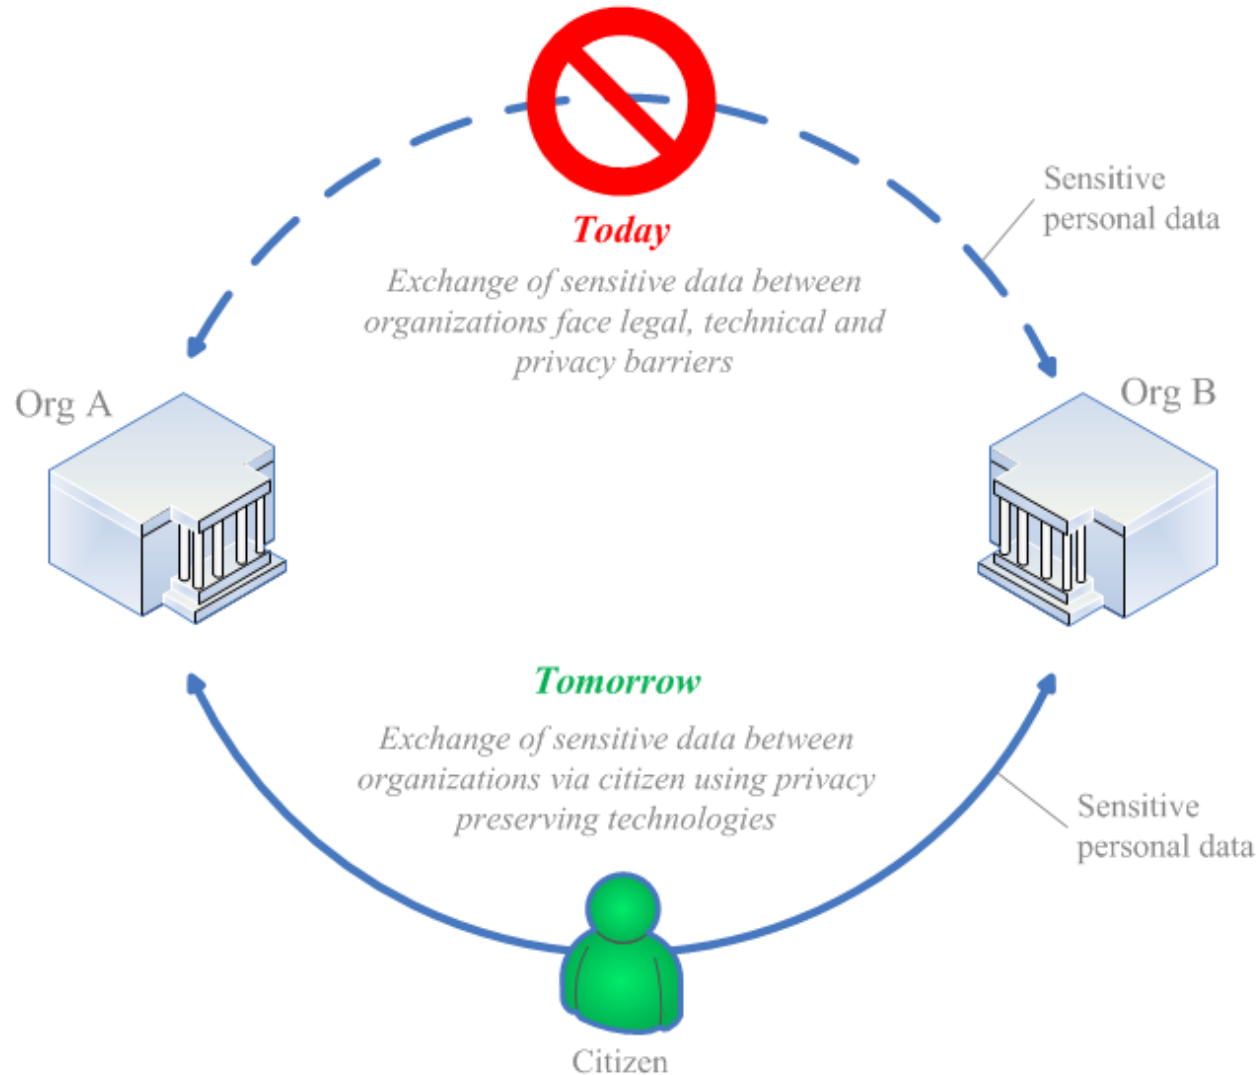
Sensitive personal data

Today

Exchange of sensitive data between organizations face legal, technical and privacy barriers

Org A

Org B

Tomorrow

Exchange of sensitive data between organizations via citizen using privacy preserving technologies

Sensitive personal data

Citizen